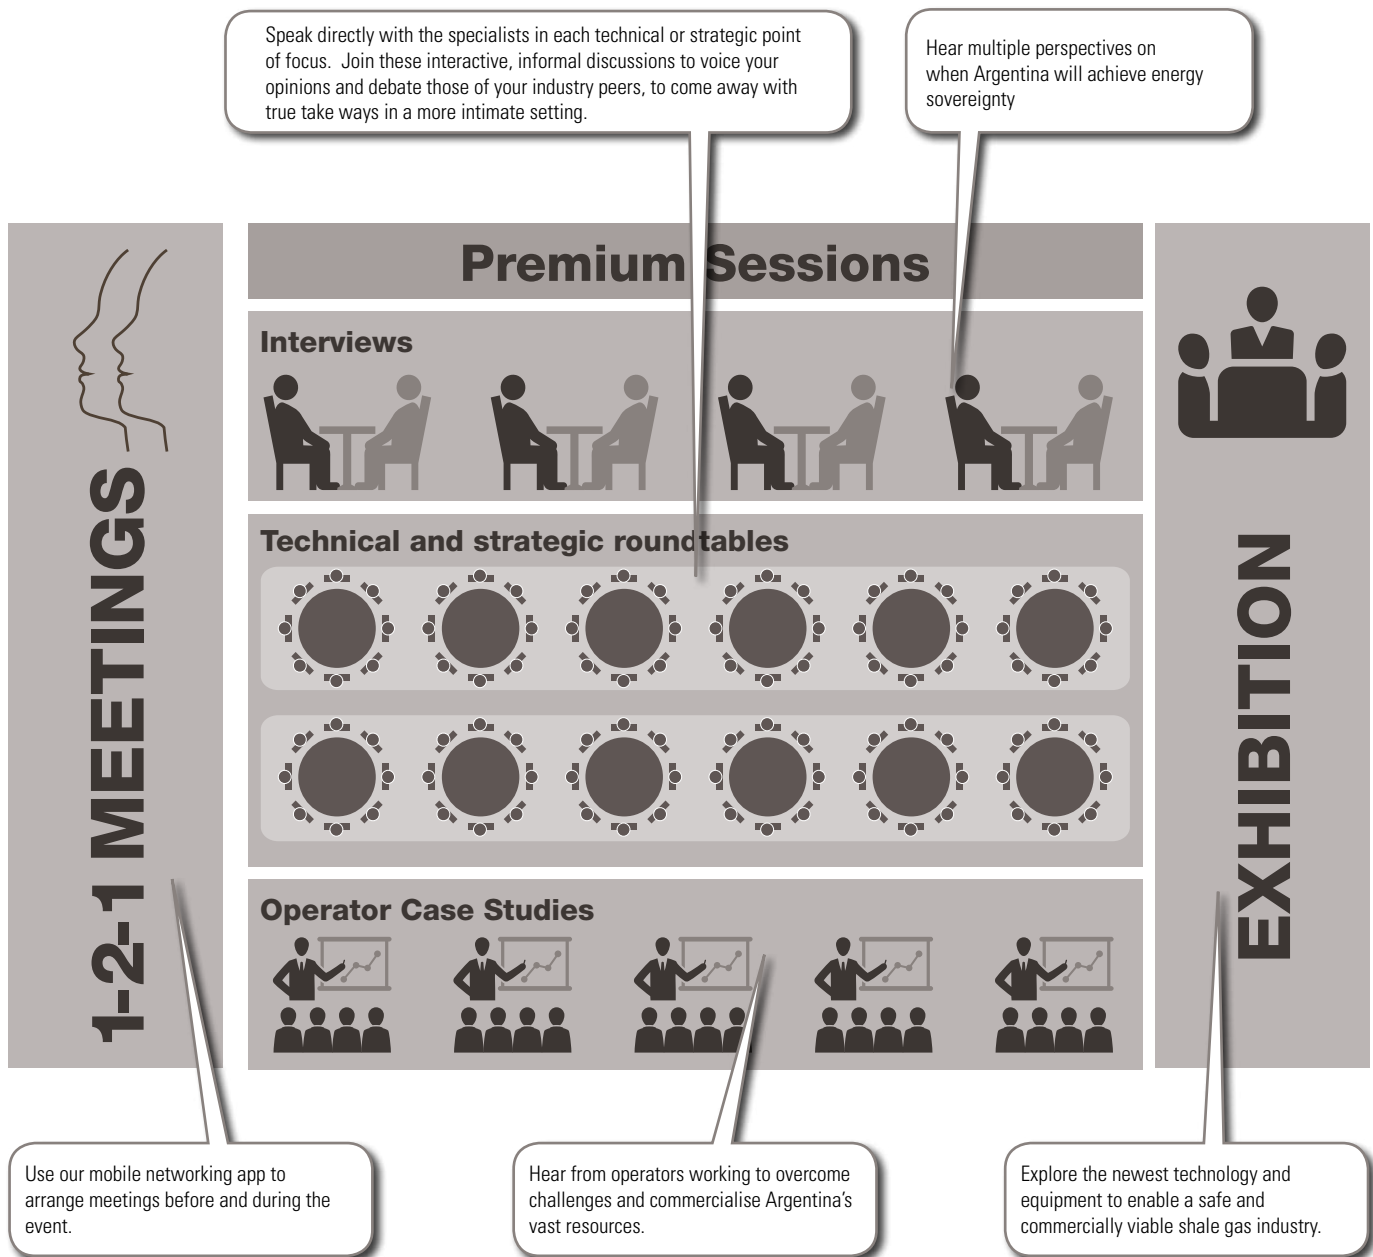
Speak directly with the specialists in each technical or strategic point of focus. Join these interactive, informal discussions to voice your opinions and debate those of your industry peers, to come away with true take ways in a more intimate setting.

Hear multiple perspectives on when Argentina will achieve energy sovereignty

1-2-1 MEETINGS

Premium Sessions

Interviews

Technical and strategic roundtables

Operator Case Studies

EXHIBITION

Use our mobile networking app to arrange meetings before and during the event.

Hear from operators working to overcome challenges and commercialise Argentina's vast resources.

Explore the newest technology and equipment to enable a safe and commercially viable shale gas industry.